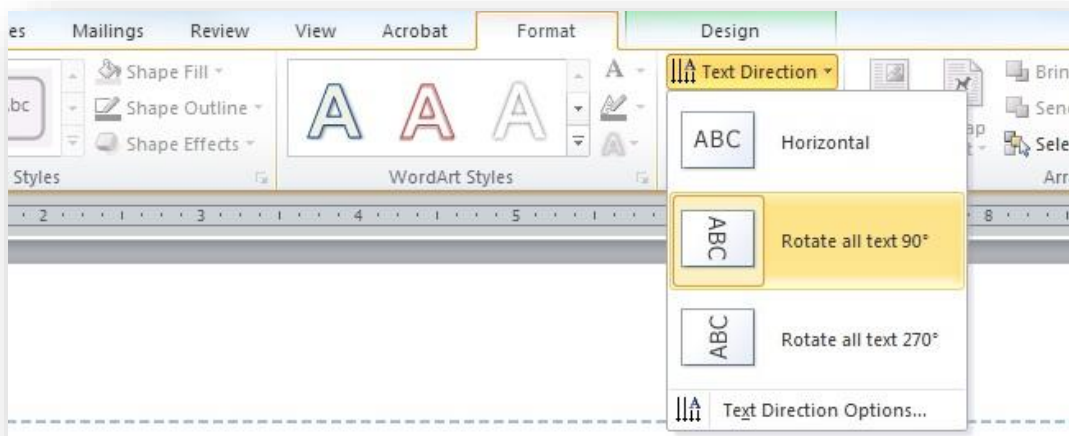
es Mailings Review View Acrobat Format Design

bc Shape Fill Shape Outline Shape Effects

Styles

A A A

WordArt Styles

Text Direction

Brin
Sen
Sele
Arr

ap
t

2 3 4 5 8

ABC Horizontal

ABC Rotate all text 90°

ABC Rotate all text 270°

Text Direction Options...